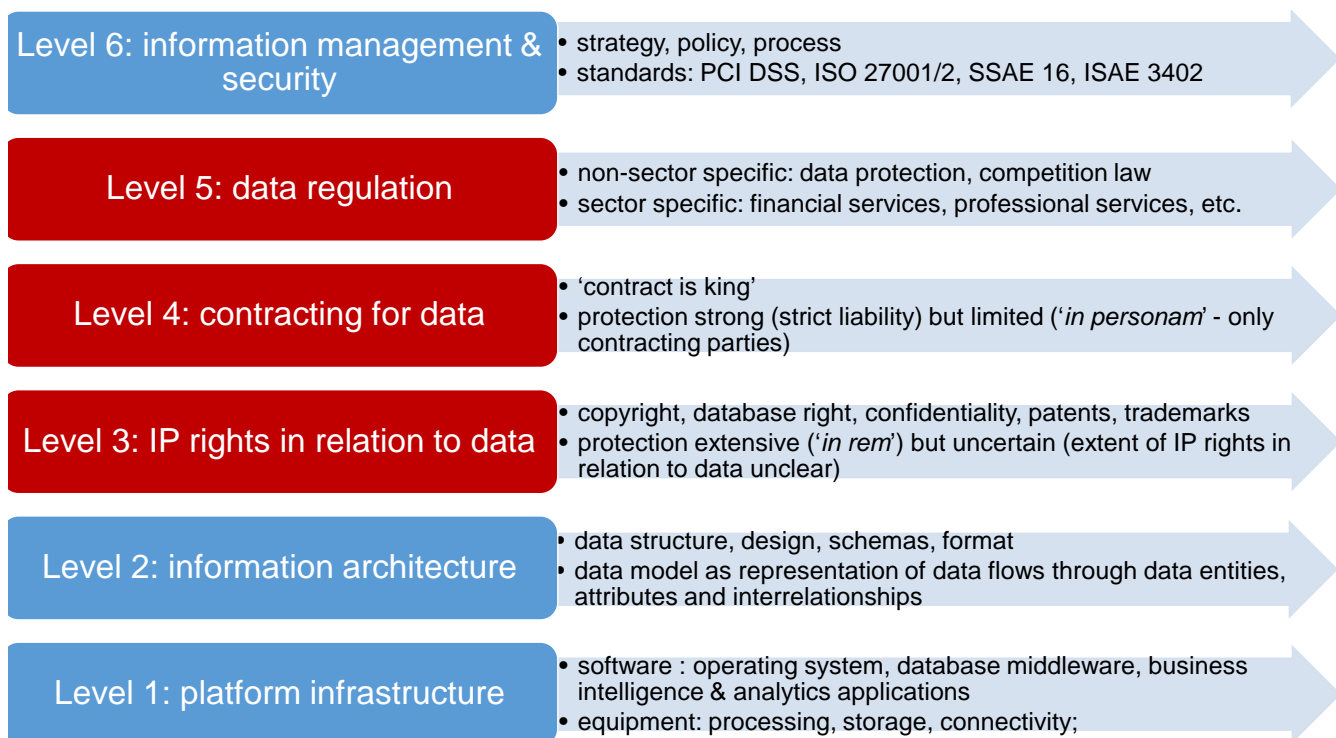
Level 6: information management & security

• strategy, policy, process
• standards: PCI DSS, ISO 27001/2, SSAE 16, ISAE 3402

Level 5: data regulation

• non-sector specific: data protection, competition law
• sector specific: financial services, professional services, etc.

Level 4: contracting for data

• ‘contract is king’
• protection strong (strict liability) but limited (‘*in personam*’ - only contracting parties)

Level 3: IP rights in relation to data

• copyright, database right, confidentiality, patents, trademarks
• protection extensive (‘*in rem*’) but uncertain (extent of IP rights in relation to data unclear)

Level 2: information architecture

• data structure, design, schemas, format
• data model as representation of data flows through data entities, attributes and interrelationships

Level 1: platform infrastructure

• software : operating system, database middleware, business intelligence & analytics applications
• equipment: processing, storage, connectivity;